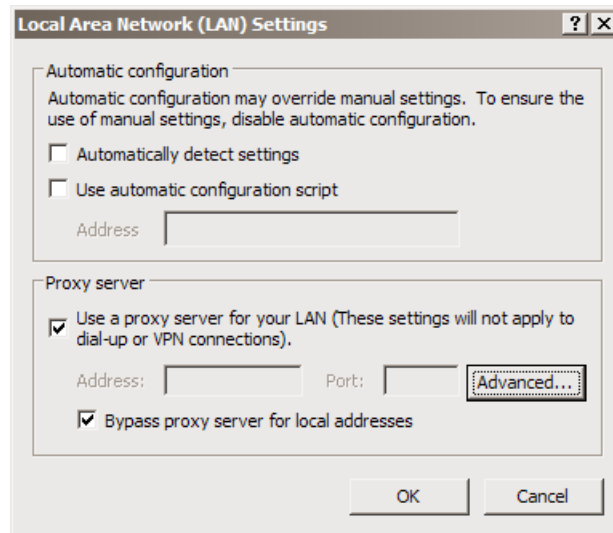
Local Area Network (LAN) Settings

?
X

Automatic configuration

Automatic configuration may override manual settings. To ensure the use of manual settings, disable automatic configuration.

Automatically detect settings

Use automatic configuration script

Address

Proxy server

Use a proxy server for your LAN (These settings will not apply to dial-up or VPN connections).

Address:

Port:

Advanced...

Bypass proxy server for local addresses

OK

Cancel